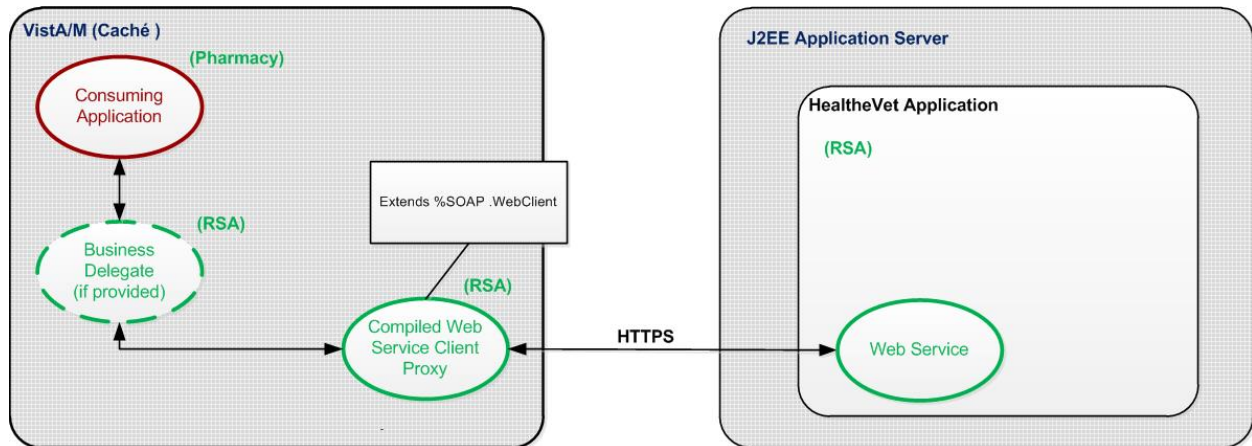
VistA/M (Caché )

(Pharmacy)

Consuming Application

(RSA)

Business Delegate (if provided)

Extends %SOAP .WebClient

(RSA)

Compiled Web Service Client Proxy

HTTPS

J2EE Application Server

HealtheVet Application

(RSA)

Web Service